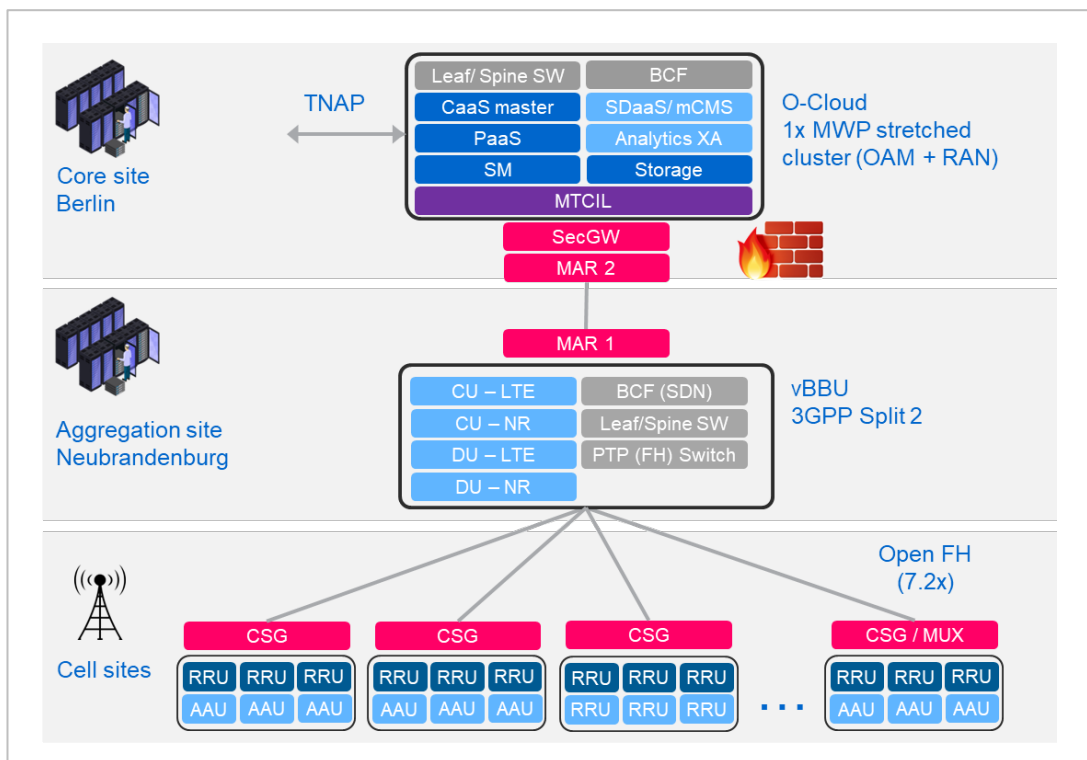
Core site
Berlin

TNAP

Leaf/ Spine SW
BCF
CaaS master
SDaaS/ mCMS
PaaS
Analytics XA
SM
Storage
MTCIL

O-Cloud
1x MWP stretched cluster (OAM + RAN)

SecGW
MAR 2

MAR 1

Aggregation site
Neubrandenburg

CU – LTE
BCF (SDN)
CU – NR
Leaf/Spine SW
DU – LTE
PTP (FH) Switch
DU – NR

vBBU
3GPP Split 2

Open FH
(7.2x)

Cell sites

CSG
RRU RRU RRU
AAU AAU AAU

CSG
RRU RRU RRU
AAU AAU AAU

CSG
RRU RRU RRU
RRU RRU RRU

...

CSG / MUX
RRU RRU RRU
AAU AAU AAU